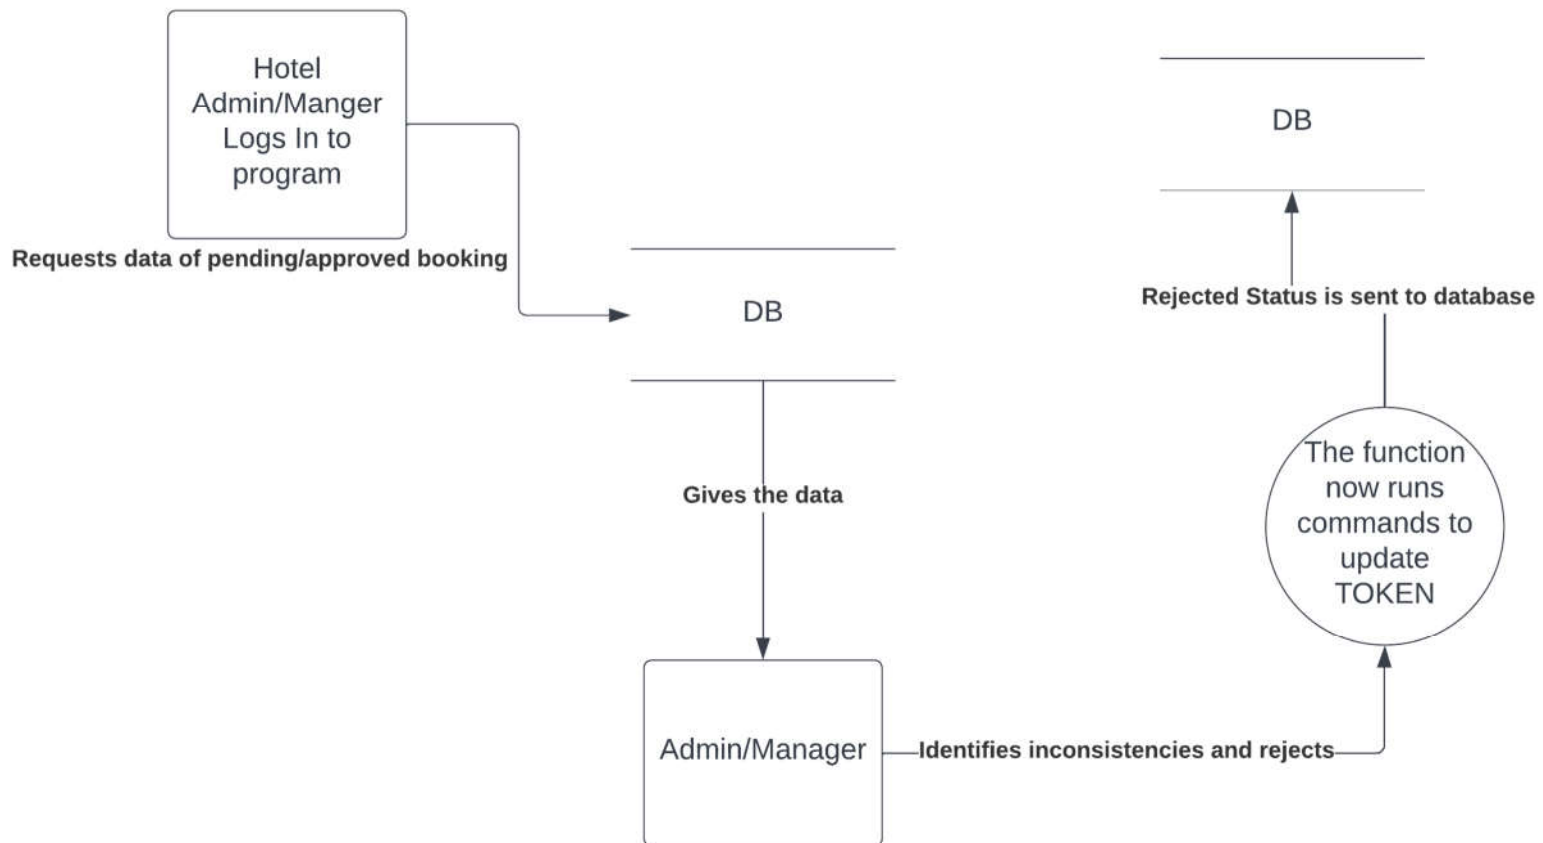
Hotel Admin/Manger Logs In to program

Requests data of pending/approved booking

DB

Gives the data

Admin/Manager

Identifies inconsistencies and rejects

The function now runs commands to update TOKEN

Rejected Status is sent to database

DB